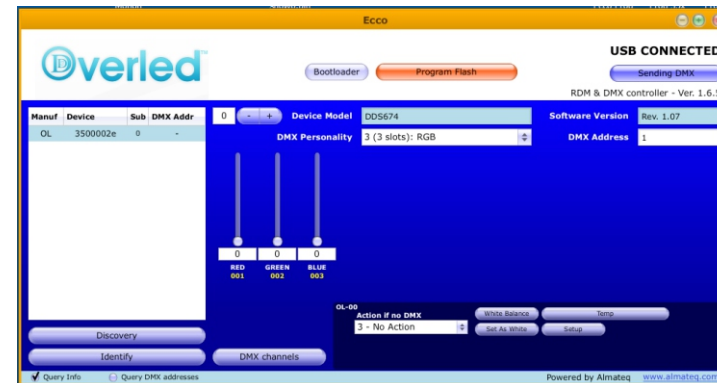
Ecco

Overled

Bootloader

Program Flash

USB CONNECTED

Sending DMX

RDM & DMX controller - Ver. 1.6.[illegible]

| Manuf | Device | Sub | DMX Addr |
|---|---|---|---|
| OL | 3500002e | 0 | - |

0 - +

Device Model DDS674

DMX Personality 3 (3 slots): RGB

Software Version Rev. 1.07

DMX Address 1

0 0 0

RED 001

GREEN 002

BLUE 003

OL-00

Action if no DMX

3 - No Action

White Balance

Temp

Set As White

Setup

Discovery

Identify

DMX channels

Query Info

Query DMX addresses

Powered by Almateq www.almateq.com